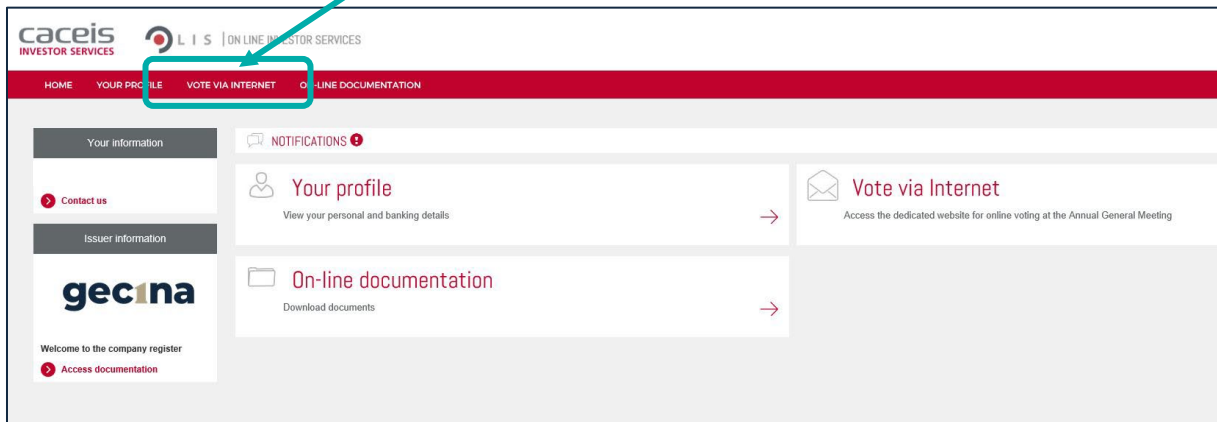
caceis
INVESTOR SERVICES

O L I S | ON LINE IN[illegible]STOR SERVICES

HOME YOUR PRO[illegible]ILE VOTE VIA INTERNET O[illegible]-LINE DOCUMENTATION

Your information

Contact us

Issuer information

gec1na

Welcome to the company register

Access documentation

NOTIFICATIONS

Your profile
View your personal and banking details
→

Vote via Internet
Access the dedicated website for online voting at the Annual General Meeting

On-line documentation
Download documents
→